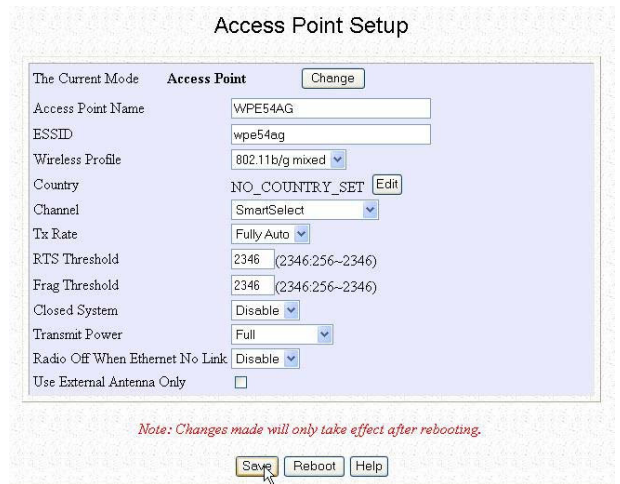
Access Point Setup

| | |
|---|---|
| The Current Mode | Access Point Change |
| Access Point Name | WPE54AG |
| ESSID | wpe54ag |
| Wireless Profile | 802.11b/g mixed |
| Country | NO_COUNTRY_SET Edit |
| Channel | SmartSelect |
| Tx Rate | Fully Auto |
| RTS Threshold | 2346 (2346:256~2346) |
| Frag Threshold | 2346 (2346:256~2346) |
| Closed System | Disable |
| Transmit Power | Full |
| Radio Off When Ethernet No Link | Disable |
| Use External Antenna Only | |

Note: Changes made will only take effect after rebooting.

Save Reboot Help